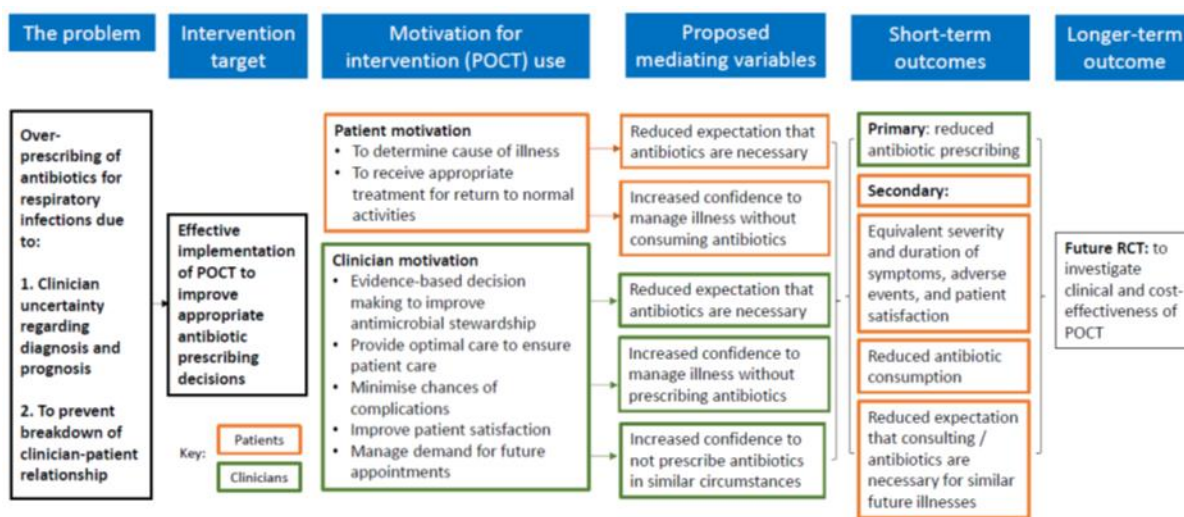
The problem

Intervention target

Motivation for intervention (POCT) use

Proposed mediating variables

Short-term outcomes

Longer-term outcome

Over-prescribing of antibiotics for respiratory infections due to:

1. Clinician uncertainty regarding diagnosis and prognosis

2. To prevent breakdown of clinician-patient relationship

Effective implementation of POCT to improve appropriate antibiotic prescribing decisions

Key: Patients Clinicians

Patient motivation
• To determine cause of illness
• To receive appropriate treatment for return to normal activities

Clinician motivation
• Evidence-based decision making to improve antimicrobial stewardship
• Provide optimal care to ensure patient care
• Minimise chances of complications
• Improve patient satisfaction
• Manage demand for future appointments

Reduced expectation that antibiotics are necessary

Increased confidence to manage illness without consuming antibiotics

Reduced expectation that antibiotics are necessary

Increased confidence to manage illness without prescribing antibiotics

Increased confidence to not prescribe antibiotics in similar circumstances

Primary: reduced antibiotic prescribing

Secondary:

Equivalent severity and duration of symptoms, adverse events, and patient satisfaction

Reduced antibiotic consumption

Reduced expectation that consulting / antibiotics are necessary for similar future illnesses

Future RCT: to investigate clinical and cost-effectiveness of POCT